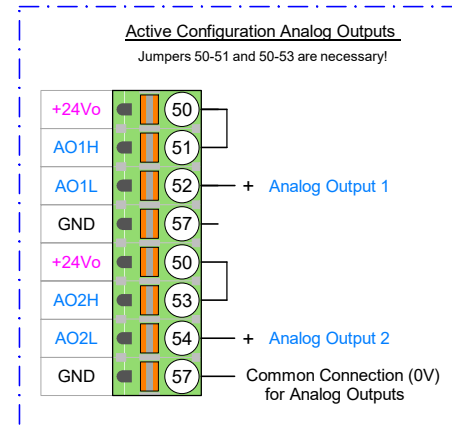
Active Configuration Analog Outputs

Jumpers 50-51 and 50-53 are necessary!

+24Vo 50
AO1H 51
AO1L 52 + Analog Output 1
GND 57
+24Vo 50
AO2H 53
AO2L 54 + Analog Output 2
GND 57 Common Connection (0V) for Analog Outputs